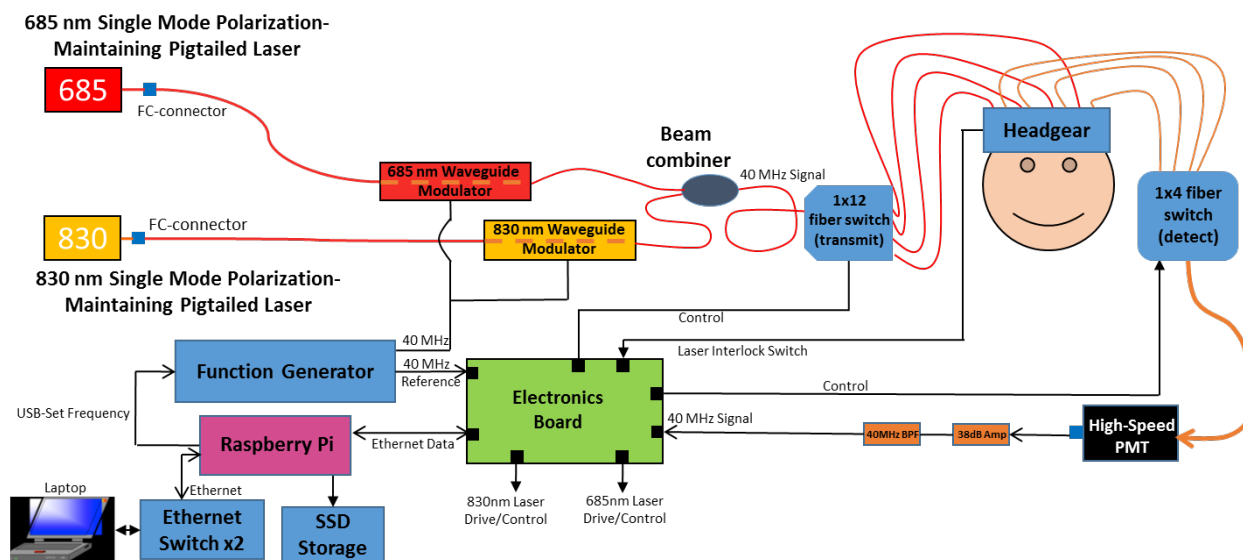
685 nm Single Mode Polarization-Maintaining Pigtailed Laser

685

FC-connector

685 nm Waveguide Modulator

Beam combiner

40 MHz Signal

1x12 fiber switch (transmit)

Headgear

1x4 fiber switch (detect)

830

FC-connector

830 nm Waveguide Modulator

830 nm Single Mode Polarization-Maintaining Pigtailed Laser

Control

Laser Interlock Switch

40 MHz

40 MHz Reference

Function Generator

Electronics Board

Control

USB-Set Frequency

40 MHz Signal

40MHz BPF

38dB Amp

High-Speed PMT

Raspberry Pi

Ethernet Data

Ethernet

Laptop

Ethernet Switch x2

SSD Storage

830nm Laser Drive/Control

685nm Laser Drive/Control